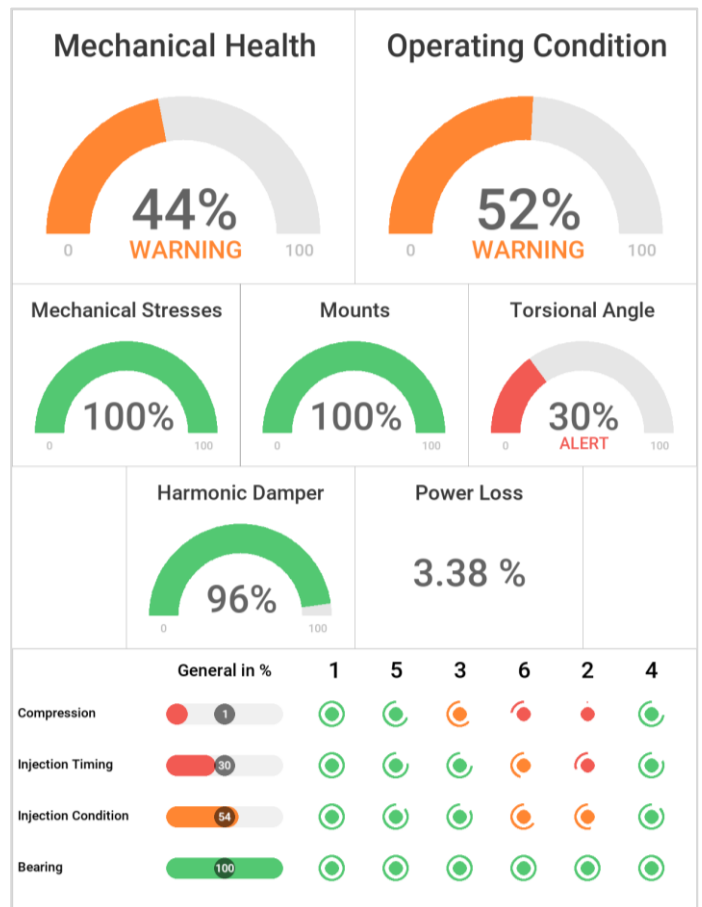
Mechanical Health

44%
WARNING
0 100

Operating Condition

52%
WARNING
0 100

Mechanical Stresses

100%
0 100

Mounts

100%
0 100

Torsional Angle

30%
ALERT
0 100

Harmonic Damper

96%
0 100

Power Loss

3.38 %

| | General in % | 1 | 5 | 3 | 6 | 2 | 4 |
|---|---|---|---|---|---|---|---|
| Compression | 1 | | | | | | |
| Injection Timing | 30 | | | | | | |
| Injection Condition | 54 | | | | | | |
| Bearing | 100 | | | | | | |